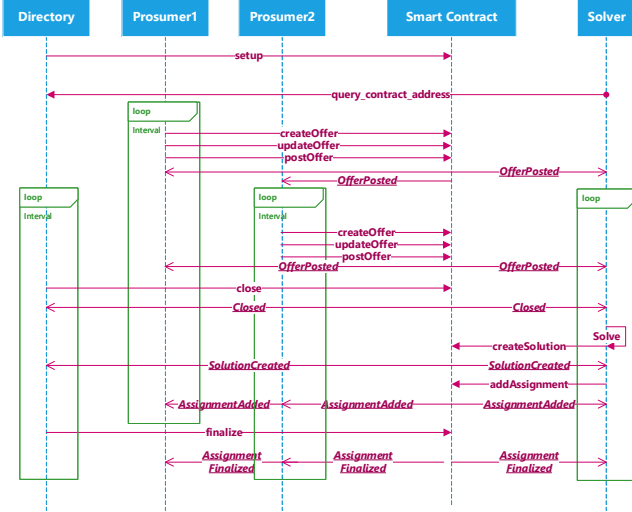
Directory
Prosumer1
Prosumer2
Smart Contract
Solver

setup
query_contract_address
loop
Interval
createOffer
updateOffer
postOffer
OfferPosted
OfferPosted
loop
Interval
loop
Interval
loop
createOffer
updateOffer
postOffer
OfferPosted
OfferPosted
close
Closed
Closed
Solve
createSolution
SolutionCreated
SolutionCreated
addAssignment
AssignmentAdded
AssignmentAdded
AssignmentAdded
finalize
Assignment Finalized
Assignment Finalized
Assignment Finalized